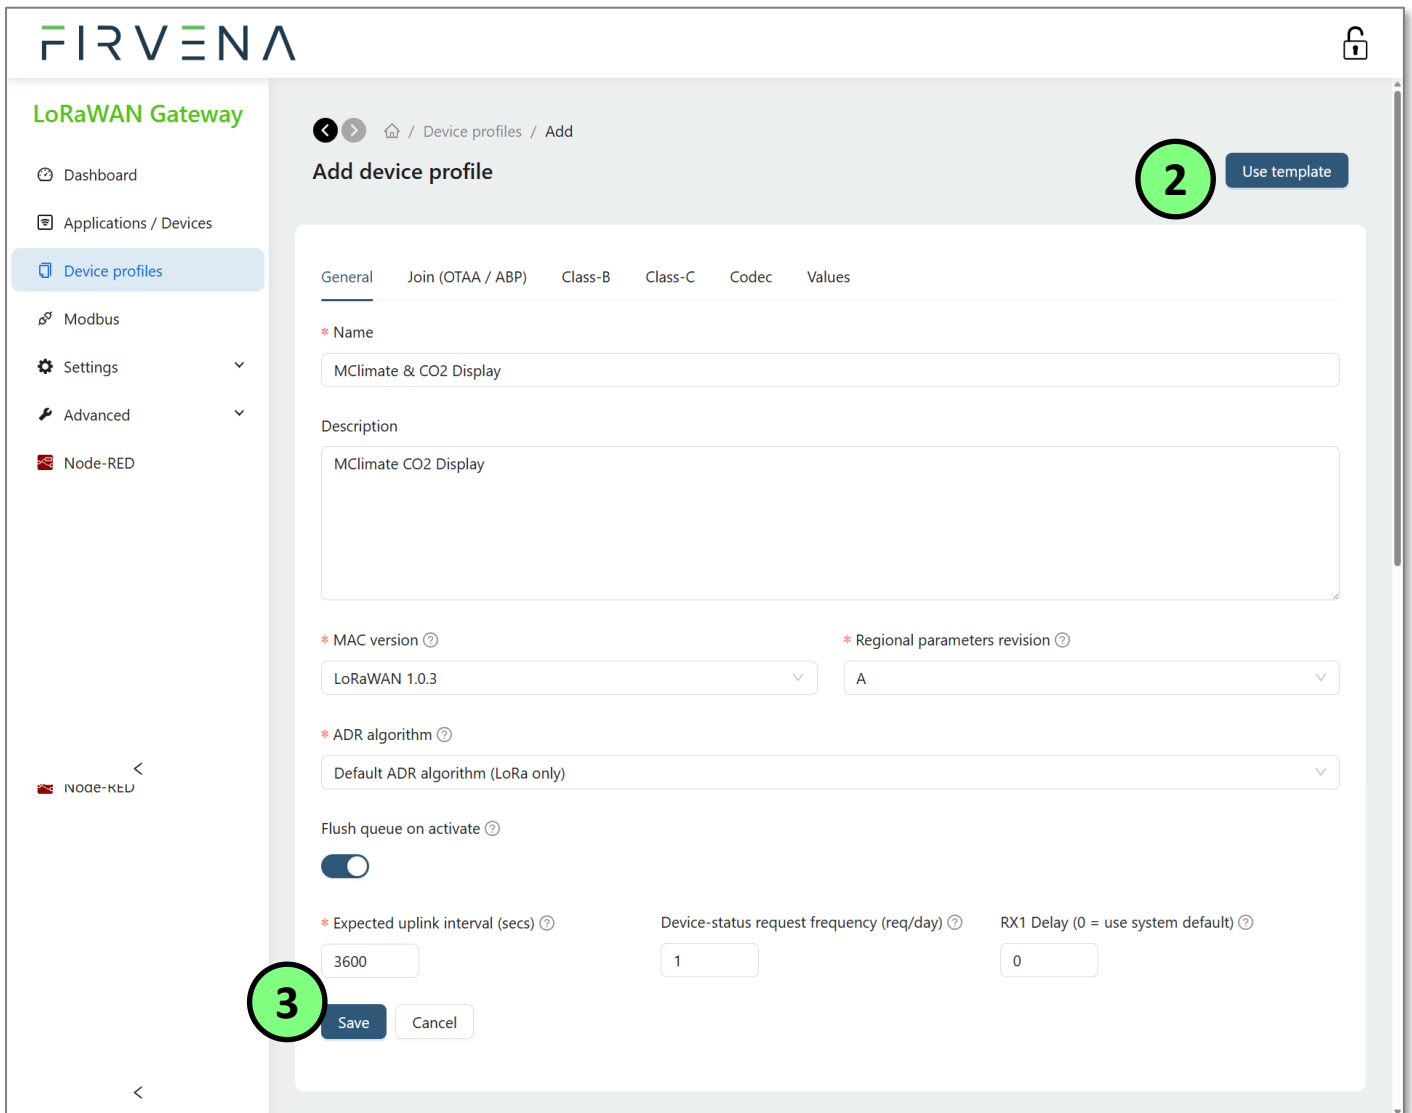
FIRVENA

LoRaWAN Gateway

Dashboard
Applications / Devices
Device profiles
Modbus
Settings
Advanced
Node-RED

<
Node-RED

<

Device profiles / Add

Add device profile

2

Use template

General Join (OTAA / ABP) Class-B Class-C Codec Values

* Name
MClimate & CO2 Display

Description
MClimate CO2 Display

* MAC version
LoRaWAN 1.0.3

* Regional parameters revision
A

* ADR algorithm
Default ADR algorithm (LoRa only)

Flush queue on activate

* Expected uplink interval (secs)
3600

Device-status request frequency (req/day)
1

RX1 Delay (0 = use system default)
0

3

Save Cancel